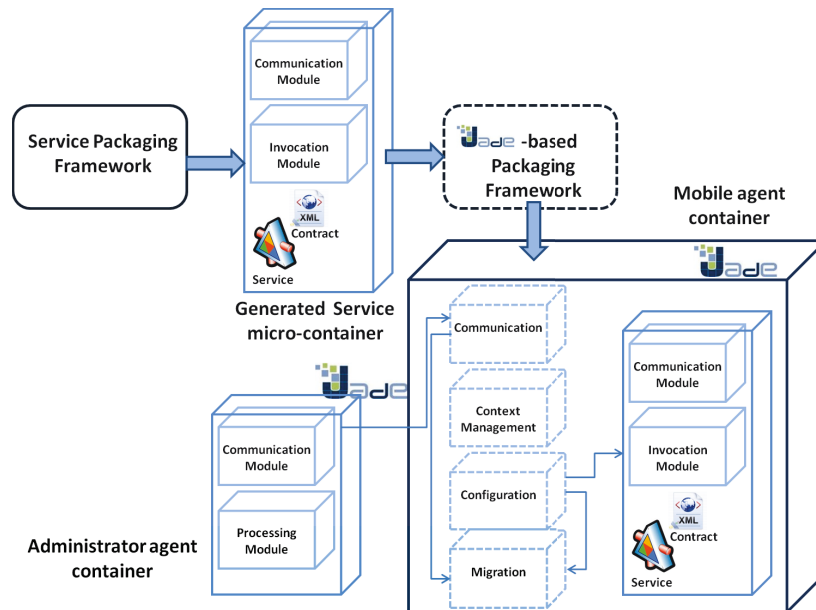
Service Packaging Framework

Communication Module

Invocation Module

XML Contract

Service

Generated Service micro-container

Jade -based Packaging Framework

Mobile agent container

Jade

Communication

Context Management

Configuration

Migration

Communication Module

Invocation Module

XML Contract

Service

Jade

Communication Module

Processing Module

Administrator agent container